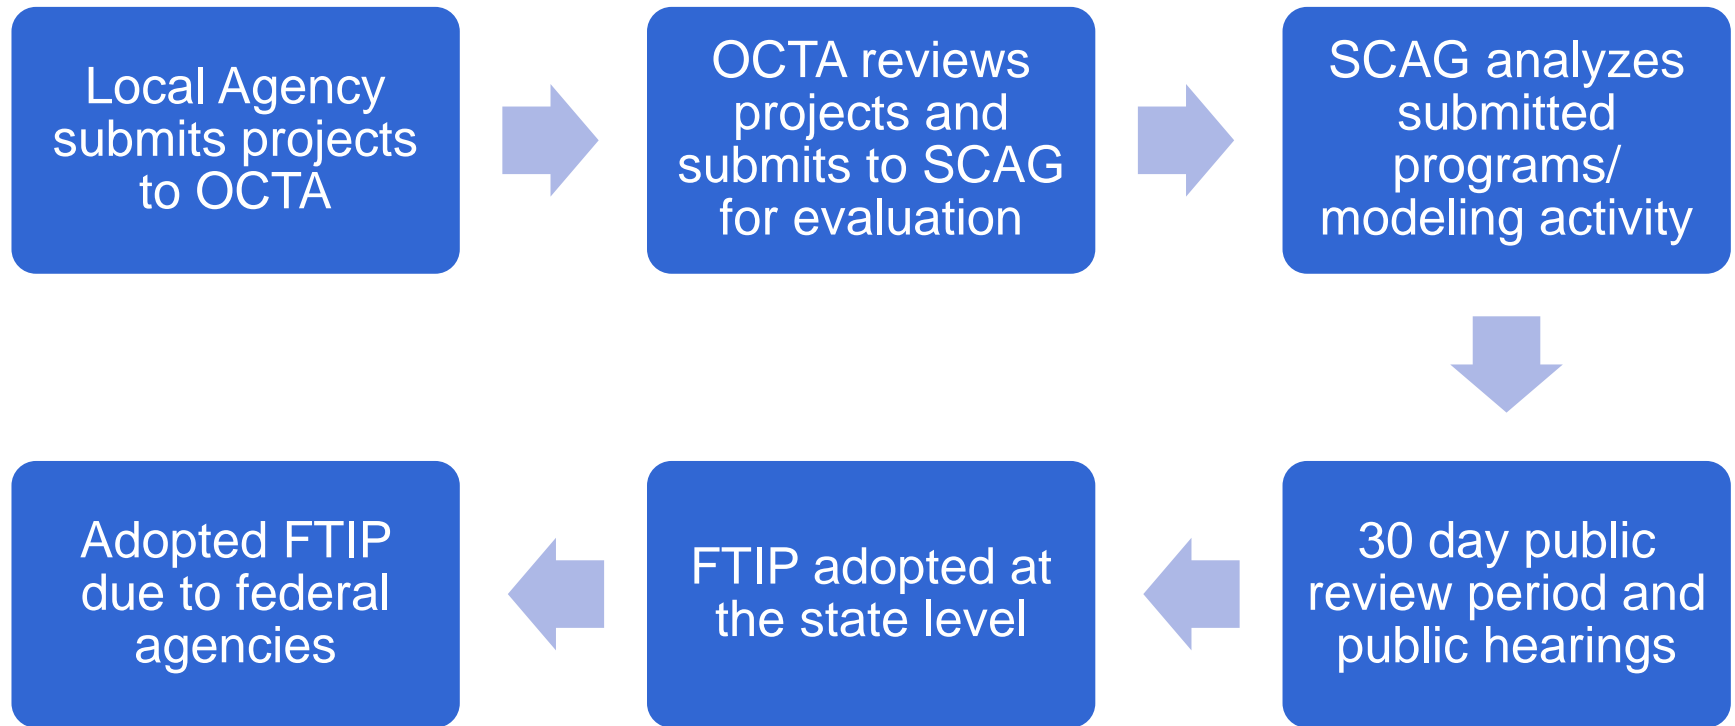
Local Agency submits projects to OCTA

OCTA reviews projects and submits to SCAG for evaluation

SCAG analyzes submitted programs/ modeling activity

30 day public review period and public hearings

FTIP adopted at the state level

Adopted FTIP due to federal agencies